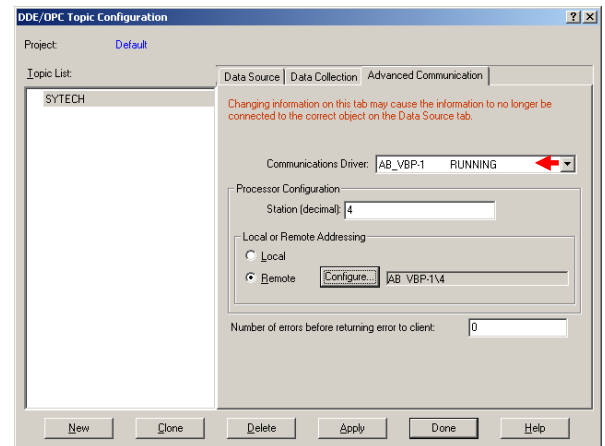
DDE/OPC Topic Configuration
? X

Project: Default

Topic List:

SYTECH

Data Source | Data Collection | Advanced Communication

Changing information on this tab may cause the information to no longer be connected to the correct object on the Data Source tab.

Communications Driver: AB_VBP-1 RUNNING

Processor Configuration

Station (decimal): 4

Local or Remote Addressing

Local

Remote Configure... AB_VBP-1\4

Number of errors before returning error to client: 0

New Clone Delete Apply Done Help